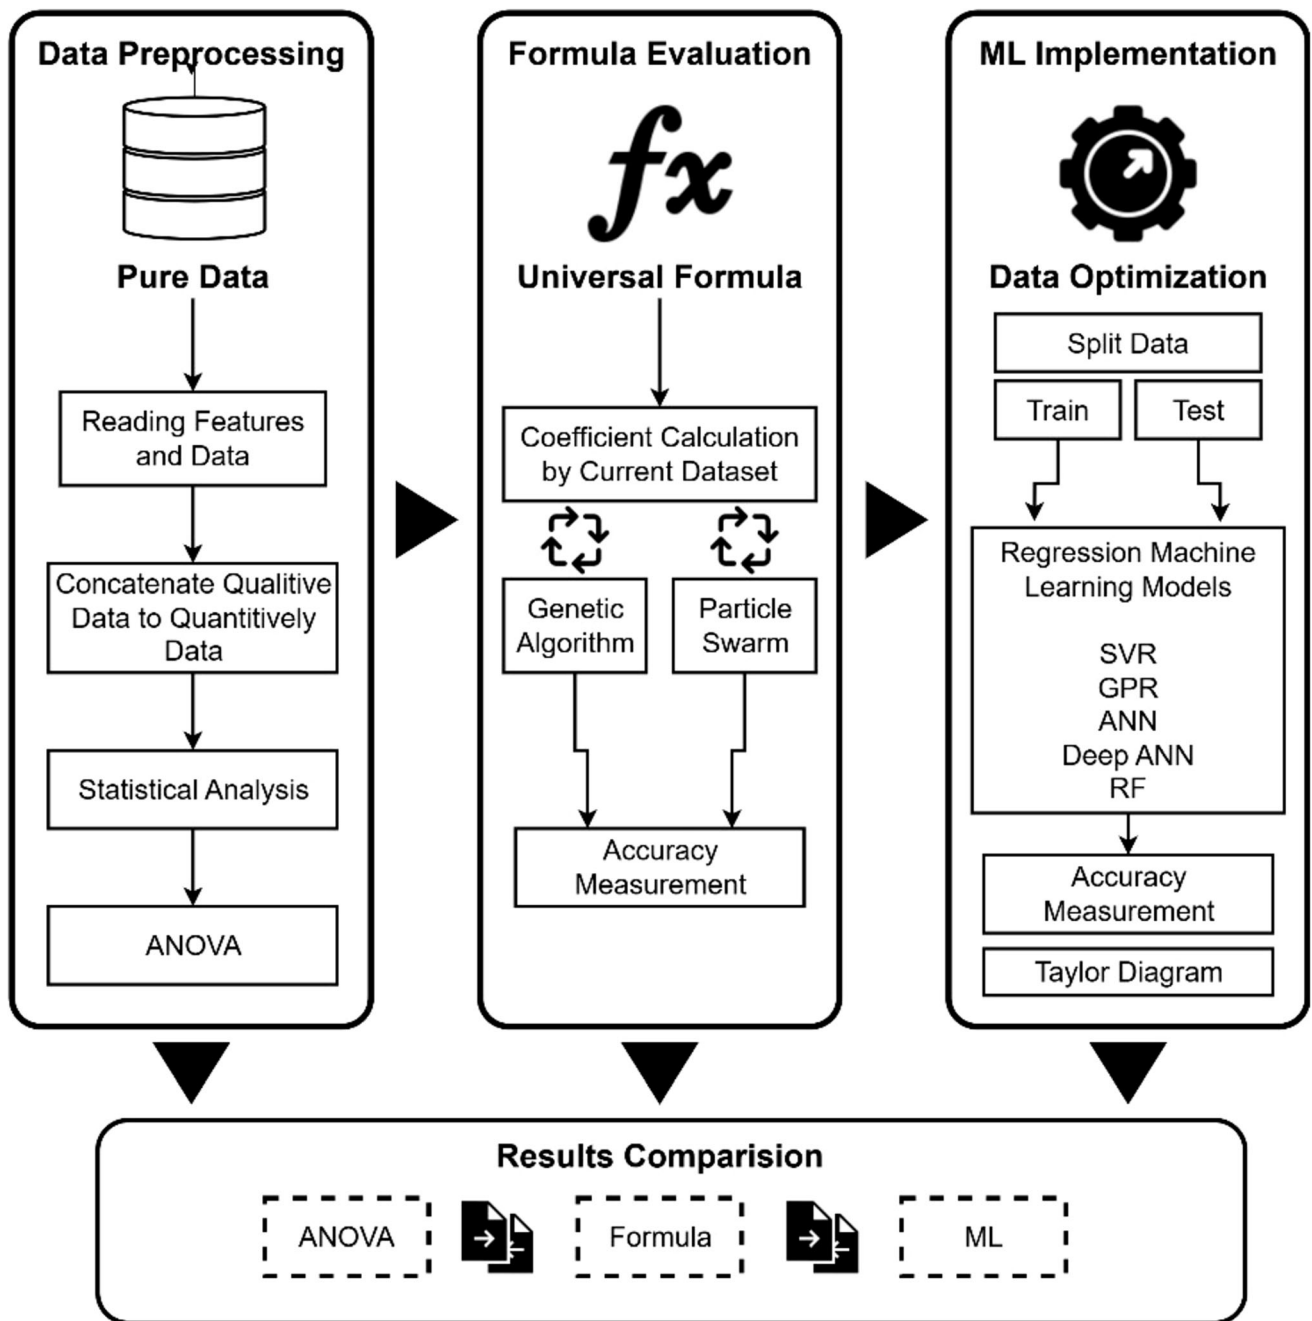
Data Preprocessing

Pure Data

Reading Features and Data

Concatenate Qualitive Data to Quantitively Data

Statistical Analysis

ANOVA

Formula Evaluation

$fx$

Universal Formula

Coefficient Calculation by Current Dataset

Genetic Algorithm

Particle Swarm

Accuracy Measurement

ML Implementation

Data Optimization

Split Data

Train

Test

Regression Machine Learning Models

SVR
GPR
ANN
Deep ANN
RF

Accuracy Measurement

Taylor Diagram

Results Comparision

ANOVA

Formula

ML